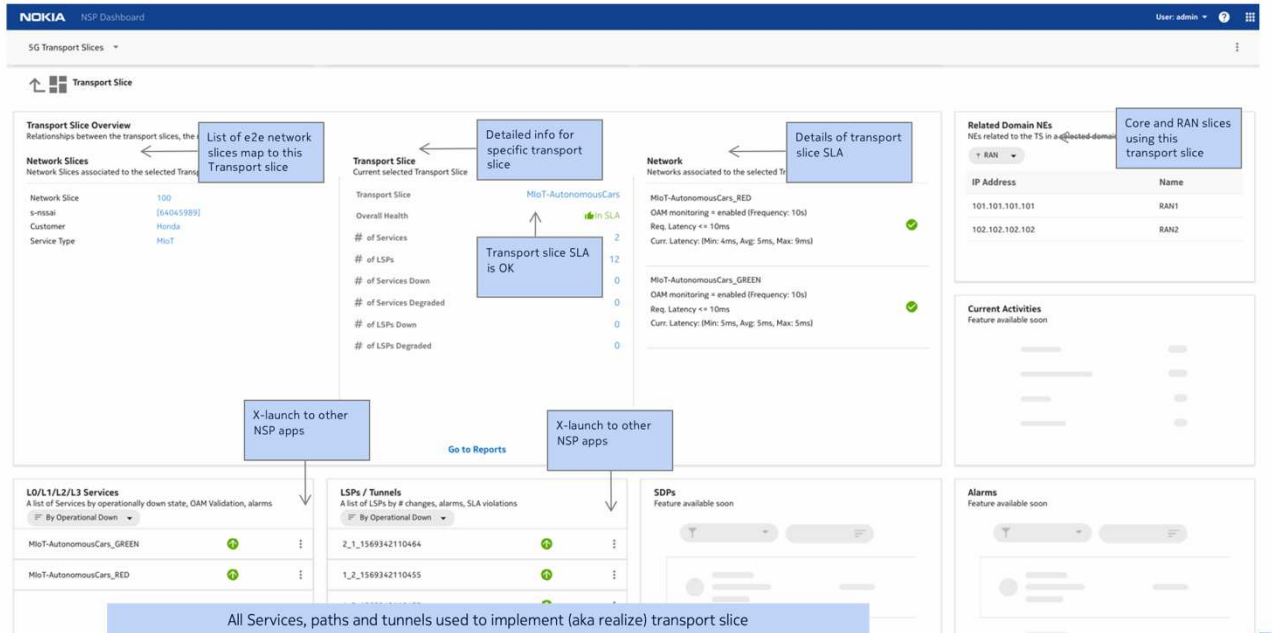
NOKIA NSP Dashboard

User: admin

5G Transport Slices

Transport Slice

Transport Slice Overview
Relationships between the transport slices, the

List of e2e network slices map to this Transport slice

Network Slices
Network Slices associated to the selected Transp

| | |
|---|---|
| Network Slice | 100 |
| s-nssai | [64045989] |
| Customer | Honda |
| Service Type | MIoT |

Detailed info for specific transport slice

Transport Slice
Current selected Transport Slice

| | |
|---|---|
| Transport Slice | MIoT-AutonomousCars |
| Overall Health | In SLA |
| # of Services | 2 |
| # of LSPs | 12 |
| # of Services Down | 0 |
| # of Services Degraded | 0 |
| # of LSPs Down | 0 |
| # of LSPs Degraded | 0 |

Transport slice SLA is OK

Details of transport slice SLA

Network
Networks associated to the selected Tr

MIoT-AutonomousCars_RED
OAM monitoring = enabled (Frequency: 10s)
Req. Latency <= 10ms
Curr. Latency: (Min: 4ms, Avg: 5ms, Max: 9ms)

MIoT-AutonomousCars_GREEN
OAM monitoring = enabled (Frequency: 10s)
Req. Latency <= 10ms
Curr. Latency: (Min: 5ms, Avg: 5ms, Max: 5ms)

Related Domain NEs
NEs related to the TS in a selected domain

Core and RAN slices using this transport slice

RAN

| IP Address | Name |
|---|---|
| 101.101.101.101 | RAN1 |
| 102.102.102.102 | RAN2 |

Current Activities
Feature available soon

X-launch to other NSP apps

Go to Reports

X-launch to other NSP apps

L0/L1/L2/L3 Services
A list of Services by operationally down state, OAM Validation, alarms
By Operational Down

MIoT-AutonomousCars_GREEN
MIoT-AutonomousCars_RED

LSPs / Tunnels
A list of LSPs by # changes, alarms, SLA violations
By Operational Down

2_1_1569342110464
1_2_1569342110455

SDPs
Feature available soon

Alarms
Feature available soon

All Services, paths and tunnels used to implement (aka realize) transport slice